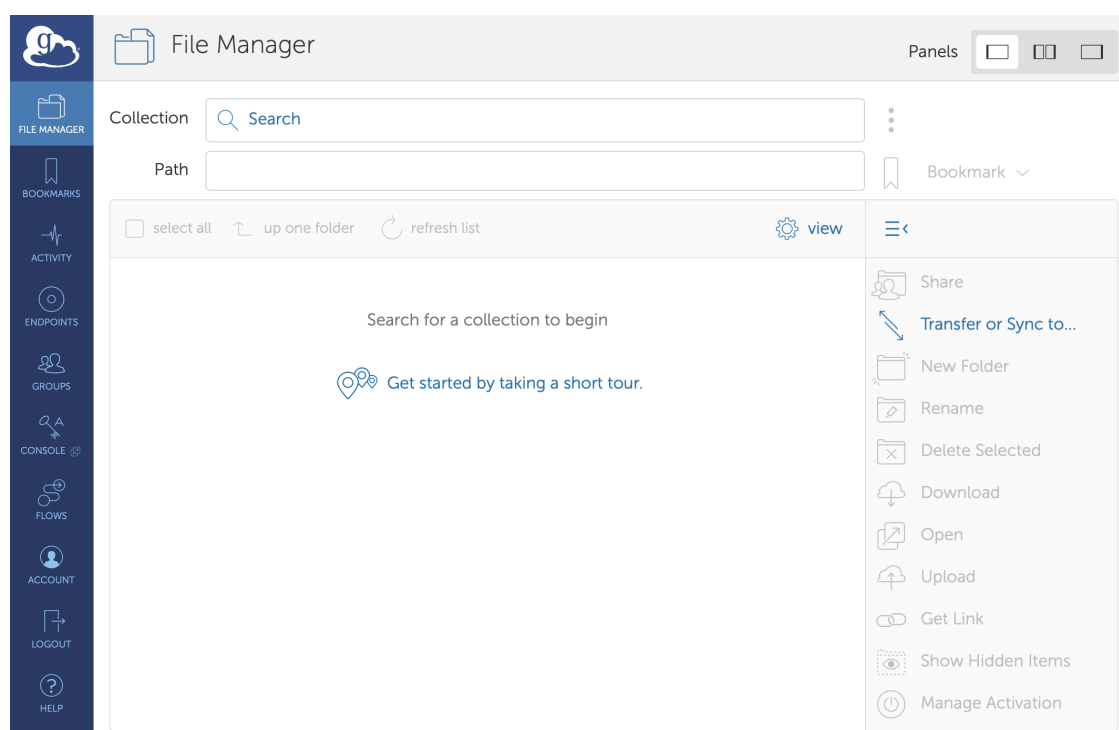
FILE MANAGER

BOOKMARKS

ACTIVITY

ENDPOINTS

GROUPS

CONSOLE

FLOWS

ACCOUNT

LOGOUT

HELP

File Manager

Panels

Collection Search

Path

Bookmark

select all up one folder refresh list view

Search for a collection to begin

Get started by taking a short tour.

Share
Transfer or Sync to...
New Folder
Rename
Delete Selected
Download
Open
Upload
Get Link
Show Hidden Items
Manage Activation